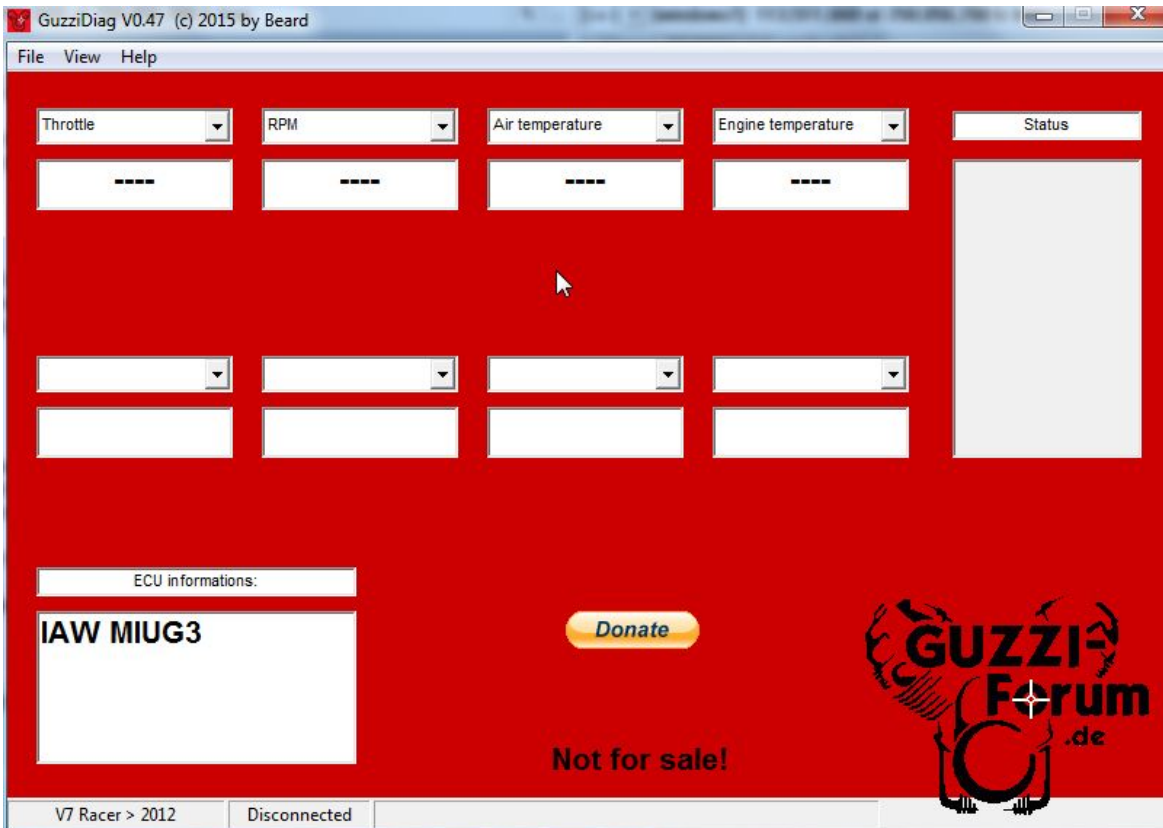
GuzziDiag V0.47 (c) 2015 by Beard

File View Help

Throttle

RPM

Air temperature

Engine temperature

Status

----

----

----

----

ECU informations:

IAW MIUG3

Donate

GUZZI Forum .de

Not for sale!

V7 Racer > 2012

Disconnected